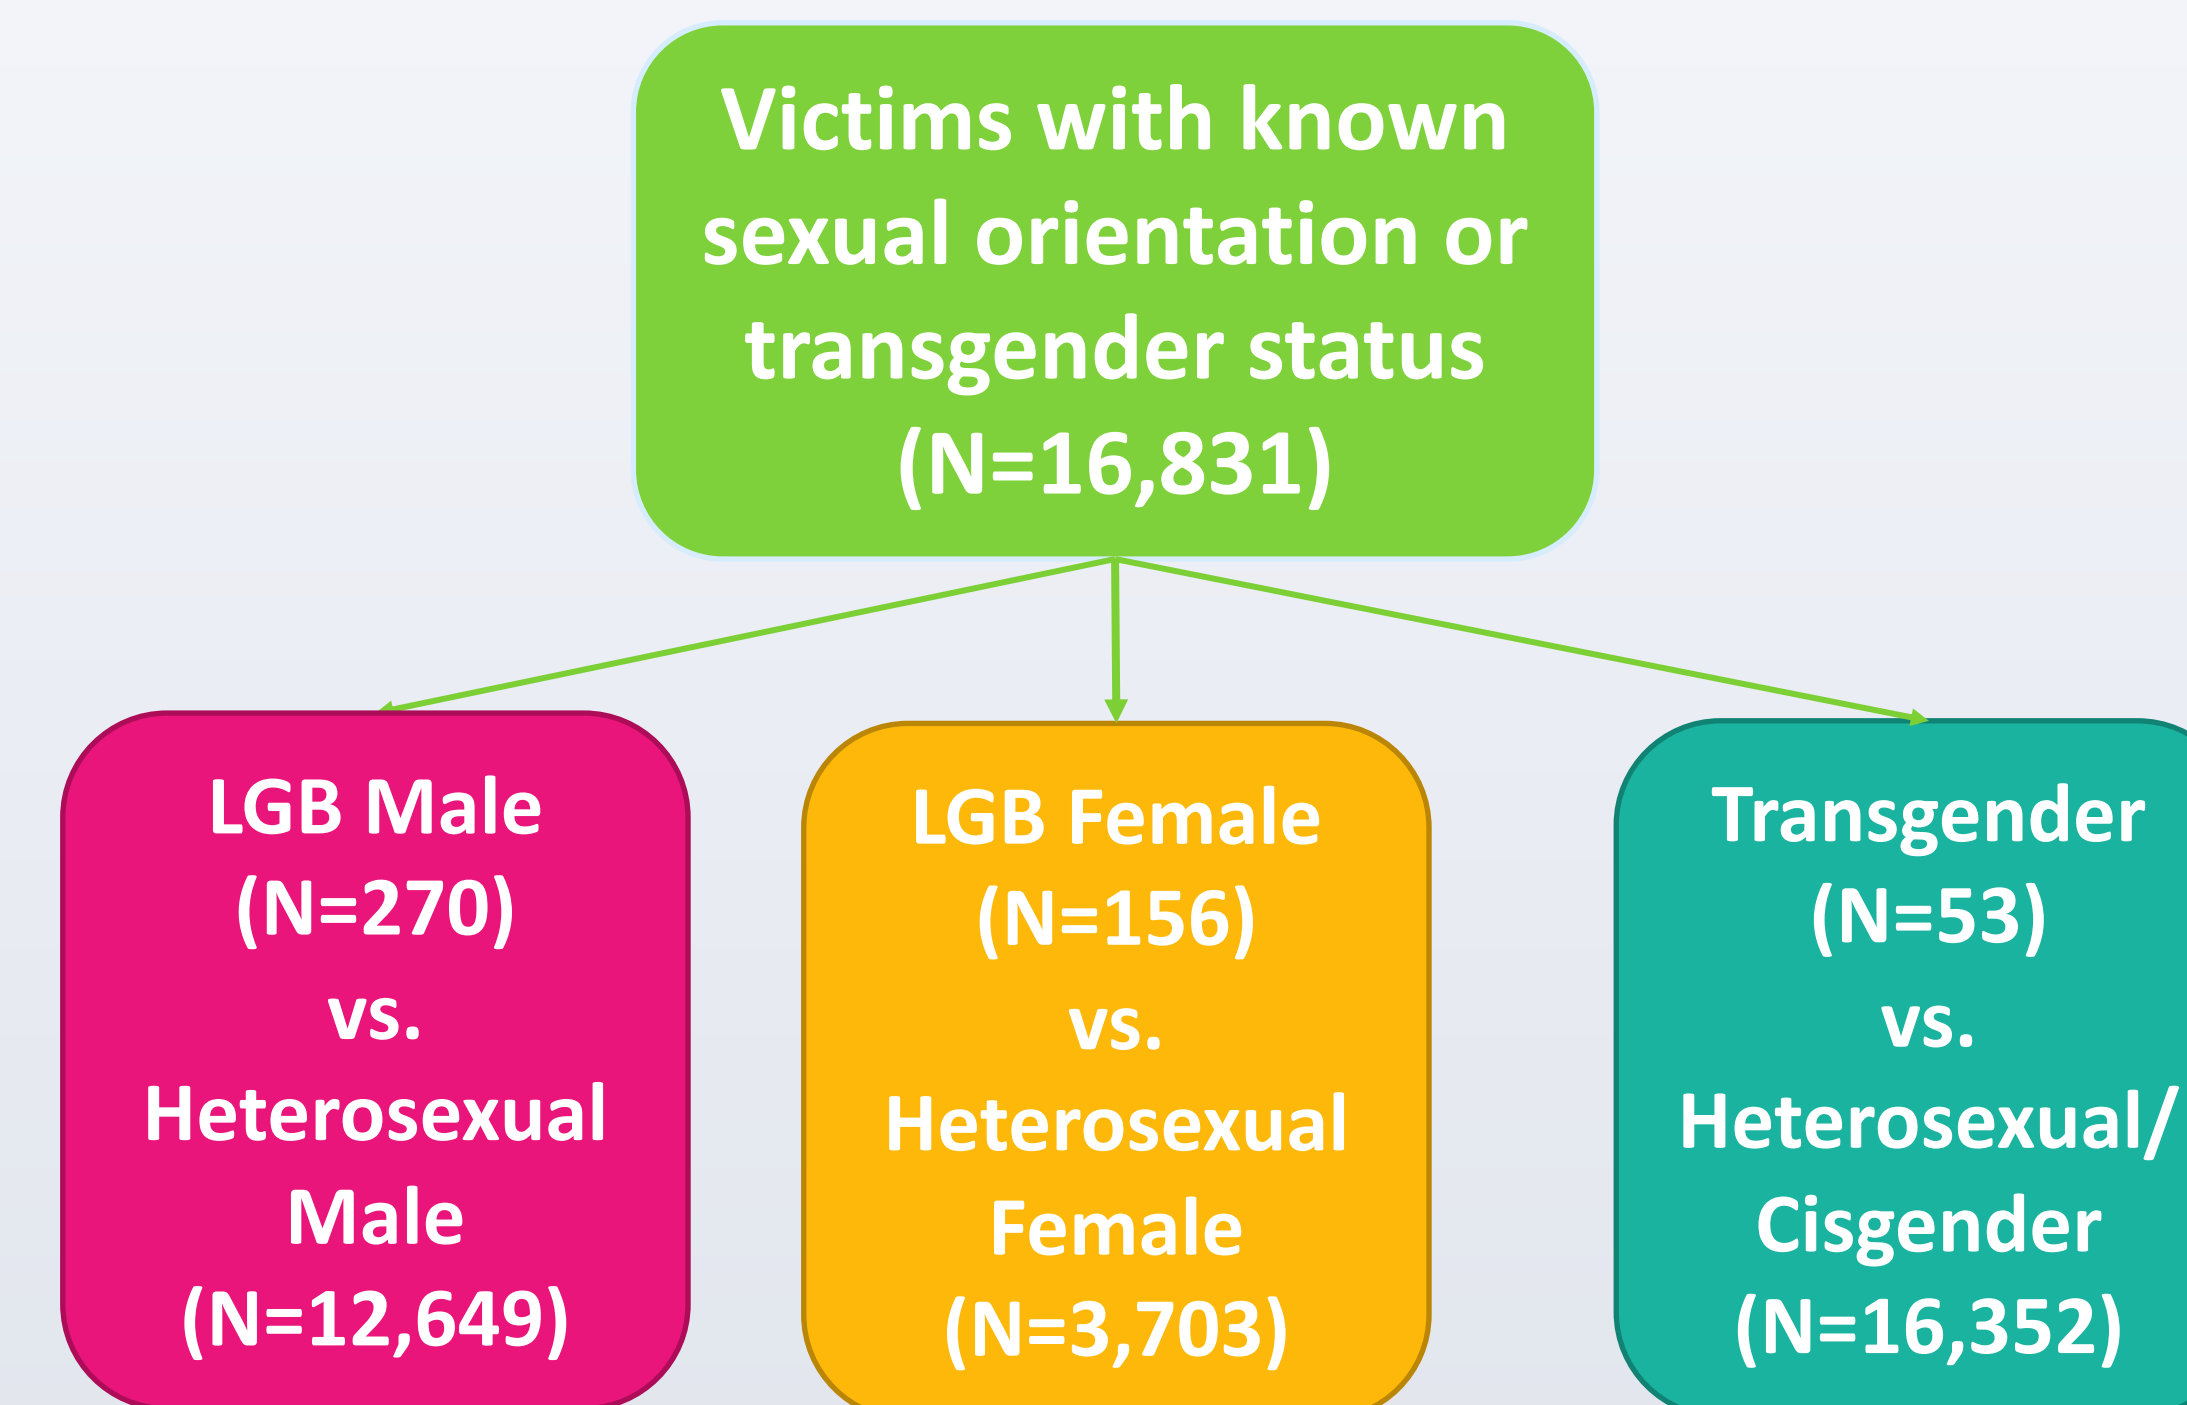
Victims with known sexual orientation or transgender status (N=16,831)

LGB Male (N=270) vs. Heterosexual Male (N=12,649)

LGB Female (N=156) vs. Heterosexual Female (N=3,703)

Transgender (N=53) vs. Heterosexual/ Cisgender (N=16,352)